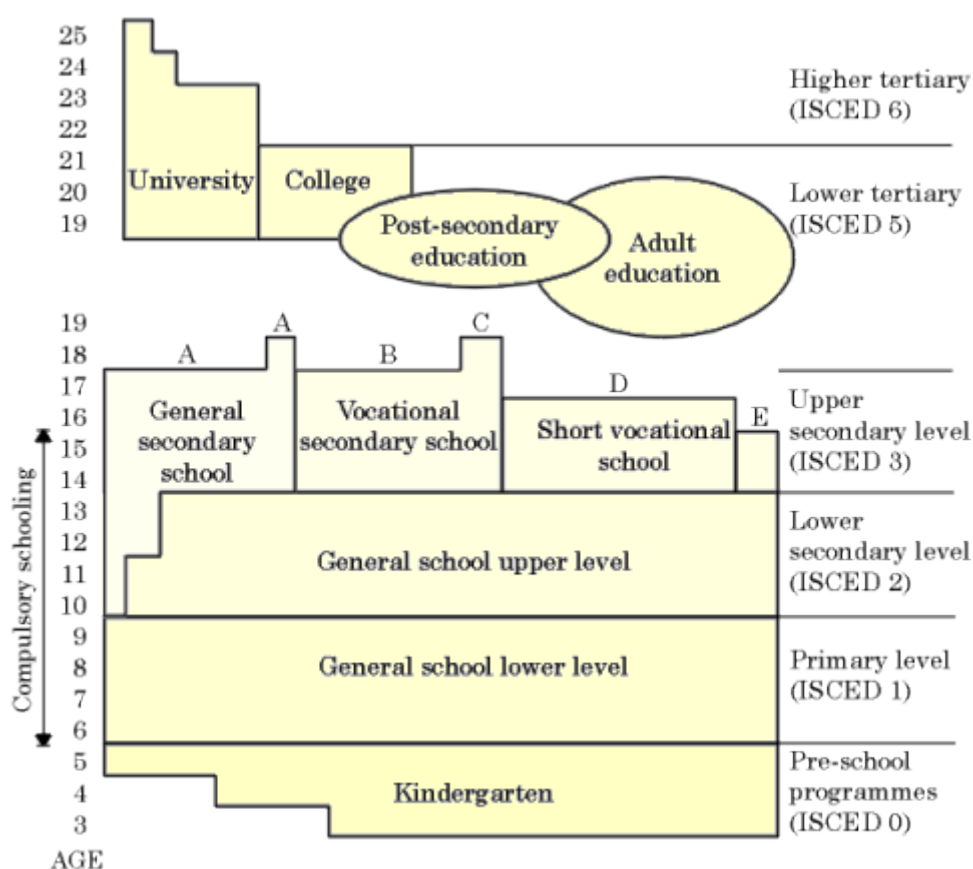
25
24
23
22
21
20
19

University

College

Post-secondary education

Adult education

Higher tertiary (ISCED 6)

Lower tertiary (ISCED 5)

19
18
17
16
15
14
13
12
11
10
9
8
7
6
5
4
3
AGE

Compulsory schooling

A

A

B

C

D

E

General secondary school

Vocational secondary school

Short vocational school

General school upper level

General school lower level

Kindergarten

Upper secondary level (ISCED 3)

Lower secondary level (ISCED 2)

Primary level (ISCED 1)

Pre-school programmes (ISCED 0)